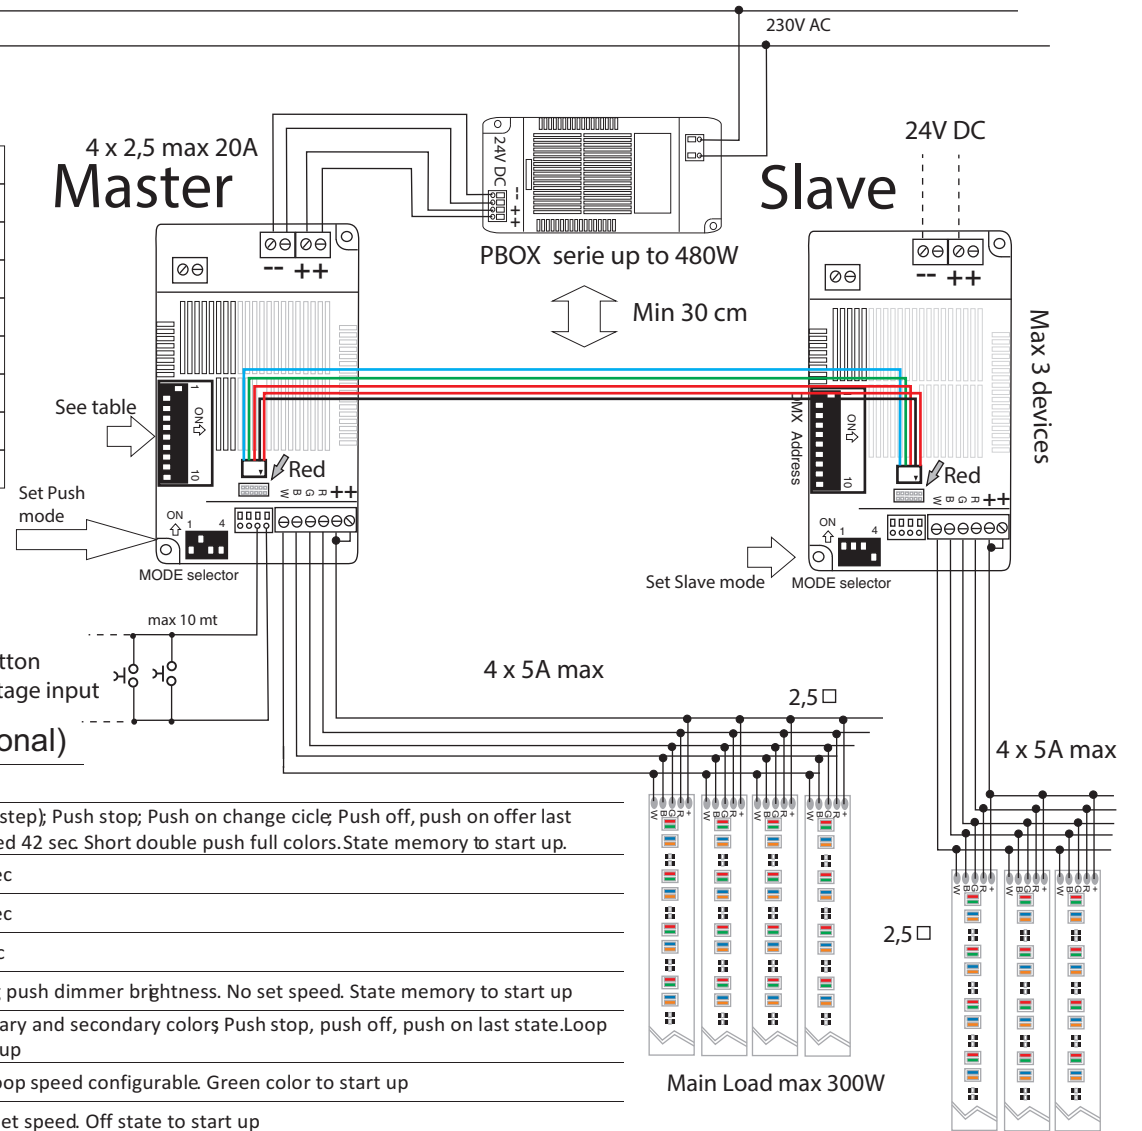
230V AC

4 x 2,5 max 20A
Master

24V DC
- -
+ +
PBOX serie up to 480W

Slave
24V DC

-- ++

-- ++

Min 30 cm

Max 3 devices

See table
ON
1
10

DMX Address
ON
10

Red
Red

W B G R ++
W B G R ++

Set Push mode
ON 1 4
MODE selector

ON 1 4
Set Slave mode
MODE selector

max 10 mt
tton
tage input
onal)

4 x 5A max
2,5□
4 x 5A max
2,5□

step); Push stop; Push on change cicle; Push off, push on offer last ed 42 sec. Short double push full colors. State memory to start up.
ec
ec
c
push dimmer brightness. No set speed. State memory to start up
ary and secondary colors; Push stop, push off, push on last state. Loop up
oop speed configurable. Green color to start up
et speed. Off state to start up

Main Load max 300W